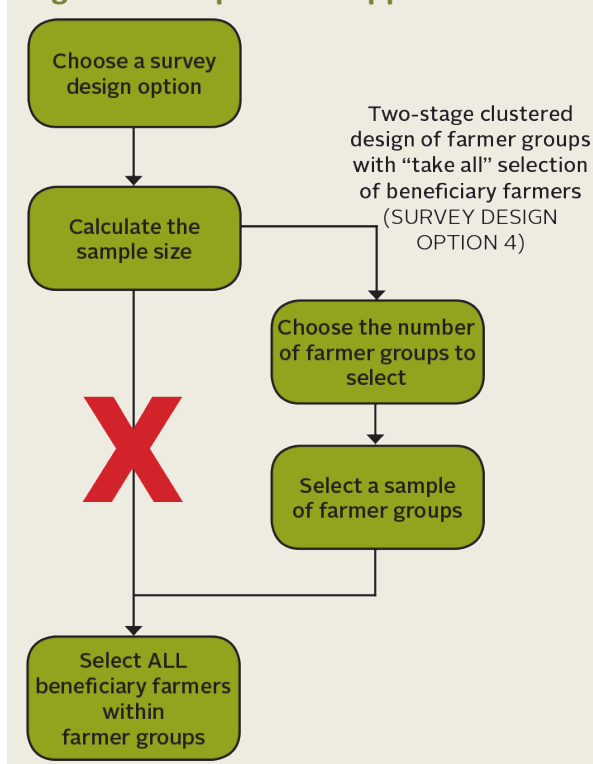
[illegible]

Choose a survey design option

Two-stage clustered design of farmer groups with "take all" selection of beneficiary farmers (SURVEY DESIGN OPTION 4)

Calculate the sample size

Choose the number of farmer groups to select

Select a sample of farmer groups

Select ALL beneficiary farmers within farmer groups